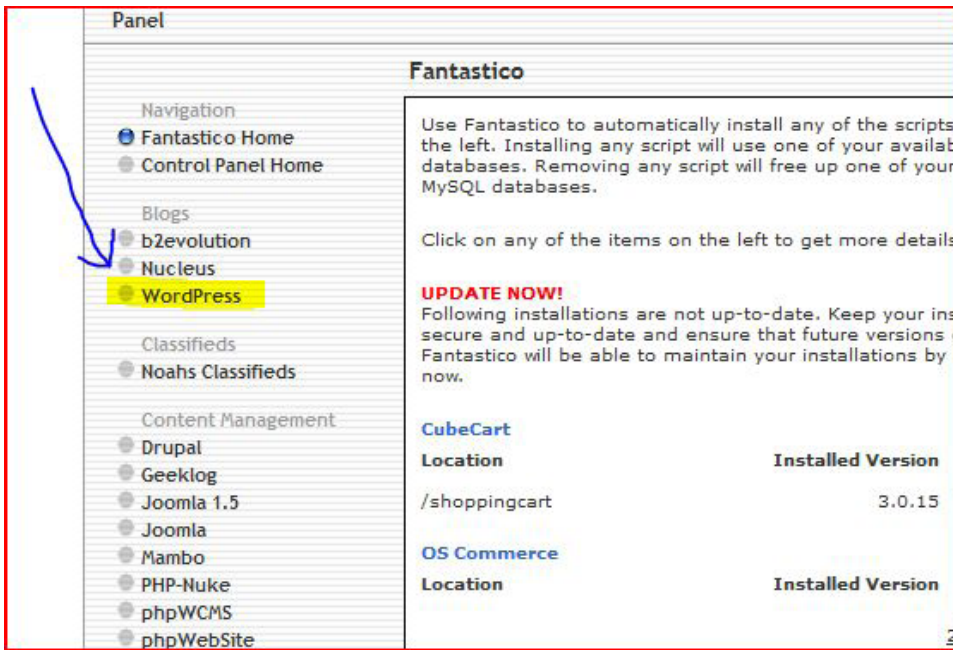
Panel

Fantastico

Navigation
Fantastico Home
Control Panel Home

Blogs
b2evolution
Nucleus
WordPress

Classifieds
Noahs Classifieds

Content Management
Drupal
Geeklog
Joomla 1.5
Joomla
Mambo
PHP-Nuke
phpWCMS
phpWebSite

Use Fantastico to automatically install any of the scripts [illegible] the left. Installing any script will use one of your availab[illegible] databases. Removing any script will free up one of your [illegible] MySQL databases.

Click on any of the items on the left to get more details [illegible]

UPDATE NOW!
Following installations are not up-to-date. Keep your ins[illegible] secure and up-to-date and ensure that future versions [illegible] Fantastico will be able to maintain your installations by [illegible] now.

CubeCart

| Location | Installed Version |
|---|---|
| /shoppingcart | 3.0.15 |

OS Commerce

| Location | Installed Version |
|---|---|
| | 2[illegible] |